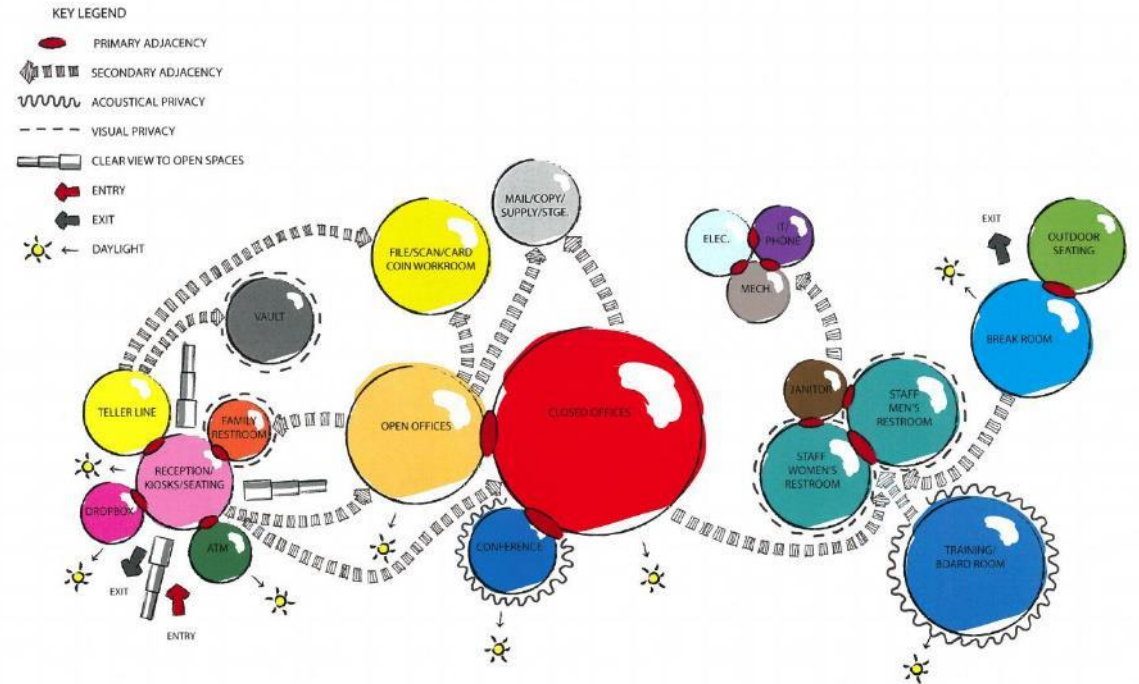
KEY LEGEND

PRIMARY ADJACENCY

SECONDARY ADJACENCY

ACOUSTICAL PRIVACY

VISUAL PRIVACY

CLEAR VIEW TO OPEN SPACES

ENTRY

EXIT

← DAYLIGHT

MAIL/COPY/ SUPPLY/STGE.

FILE/SCAN/CARD COIN WORKROOM

VAULT

ELEC.

IT/ PHONE

MECH.

EXIT

OUTDOOR SEATING

BREAK ROOM

TELLER LINE

FAMILY RESTROOM

OPEN OFFICES

CLOSED OFFICES

JANITOR

STAFF MEN'S RESTROOM

STAFF WOMEN'S RESTROOM

RECEPTION/ KIOSKS/SEATING

DROPBOX

ATM

CONFERENCE

TRAINING/ BOARD ROOM

EXIT

ENTRY